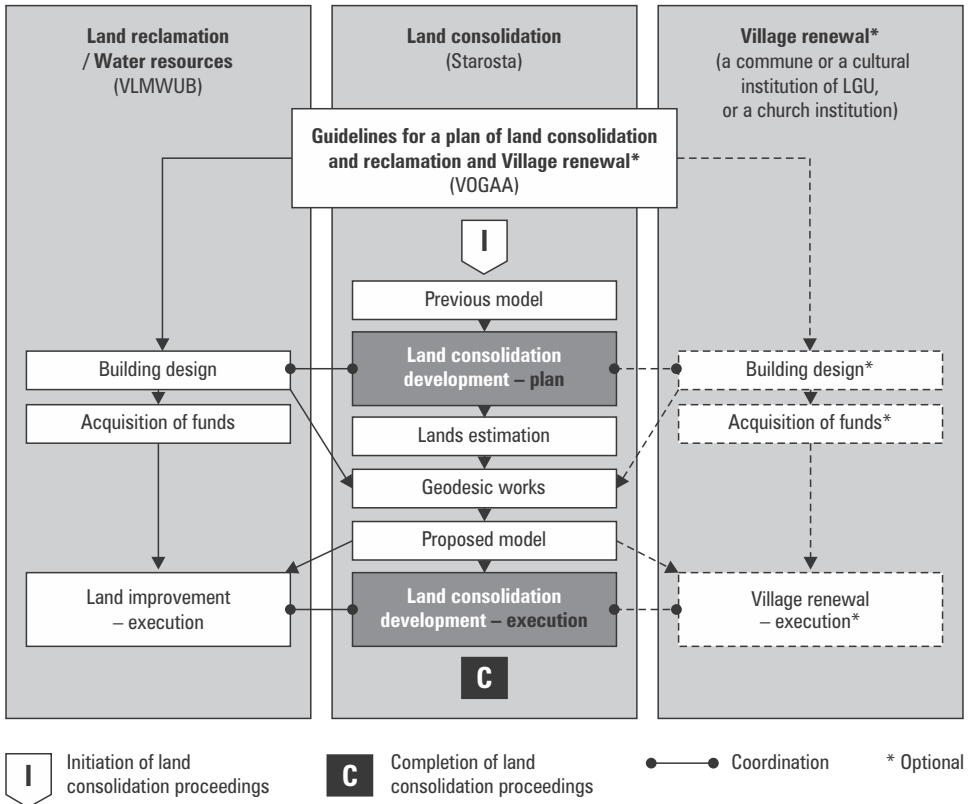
Land reclamation / Water resources
(VLMWUB)

Land consolidation
(Starosta)

Village renewal*
(a commune or a cultural institution of LGU, or a church institution)

Guidelines for a plan of land consolidation and reclamation and Village renewal*
(VOGAA)

I

Previous model

Building design

Land consolidation development – plan

Building design*

Acquisition of funds

Acquisition of funds*

Lands estimation

Geodesic works

Proposed model

Land improvement – execution

Land consolidation development – execution

Village renewal – execution*

C

I Initiation of land consolidation proceedings

C Completion of land consolidation proceedings

Coordination

* Optional